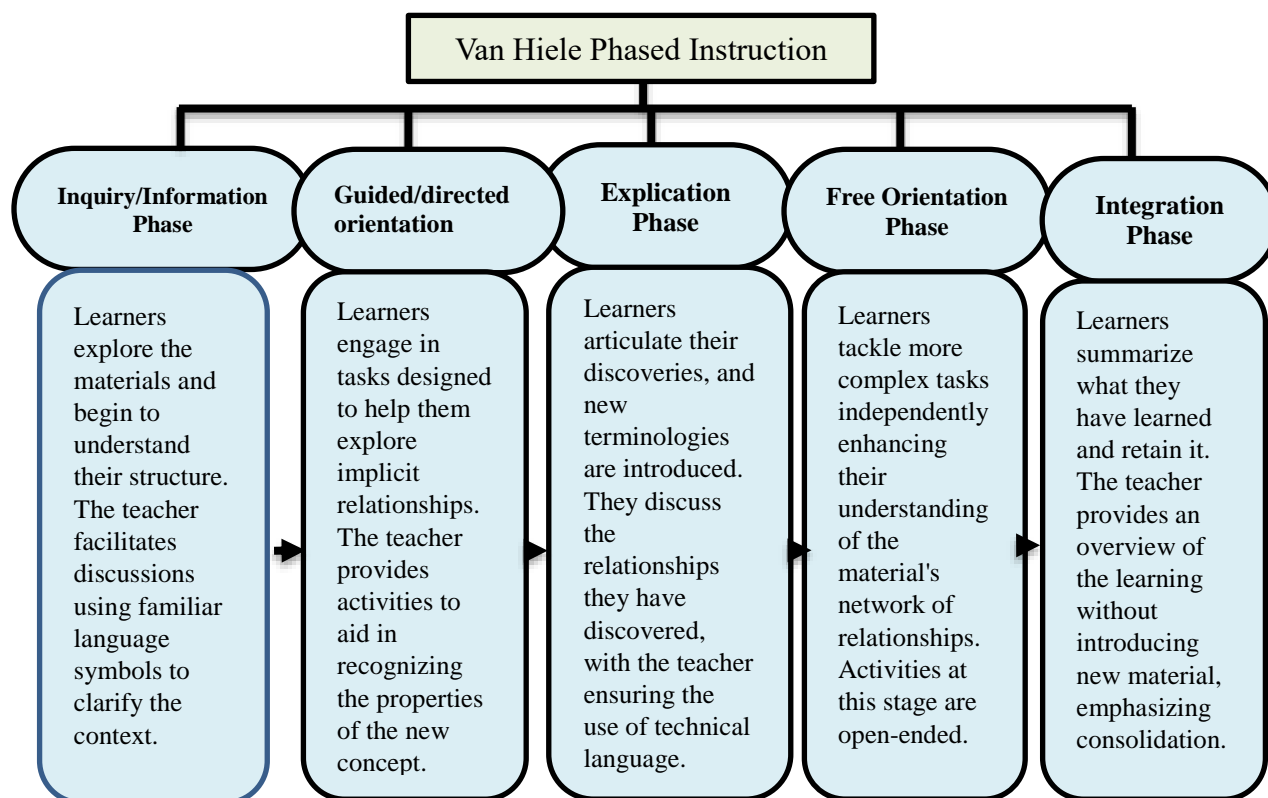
Van Hiele Phased Instruction

Inquiry/Information Phase

Learners explore the materials and begin to understand their structure. The teacher facilitates discussions using familiar language symbols to clarify the context.

Guided/directed orientation

Learners engage in tasks designed to help them explore implicit relationships. The teacher provides activities to aid in recognizing the properties of the new concept.

Explication Phase

Learners articulate their discoveries, and new terminologies are introduced. They discuss the relationships they have discovered, with the teacher ensuring the use of technical language.

Free Orientation Phase

Learners tackle more complex tasks independently enhancing their understanding of the material's network of relationships. Activities at this stage are open-ended.

Integration Phase

Learners summarize what they have learned and retain it. The teacher provides an overview of the learning without introducing new material, emphasizing consolidation.